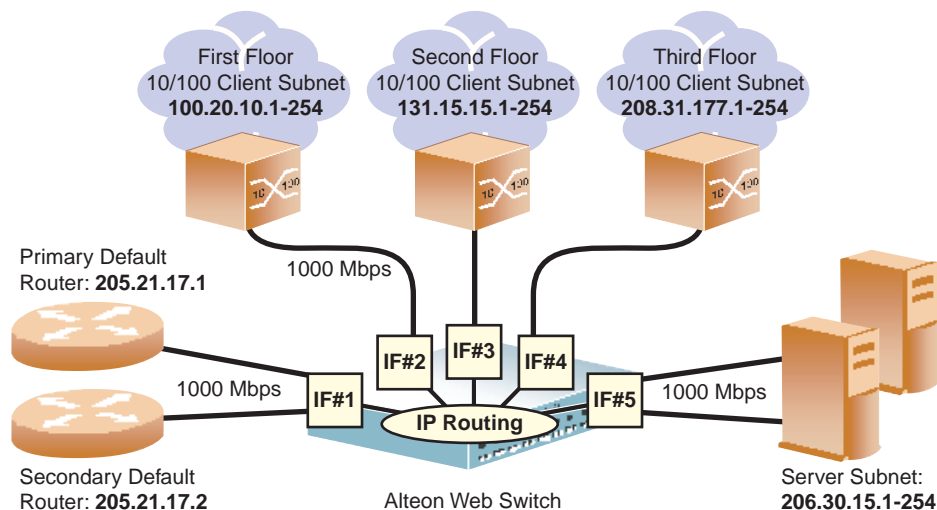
First Floor
10/100 Client Subnet
**100.20.10.1-254**

Second Floor
10/100 Client Subnet
**131.15.15.1-254**

Third Floor
10/100 Client Subnet
**208.31.177.1-254**

10 100

10 100

10 100

Primary Default Router: **205.21.17.1**

1000 Mbps

IF#2

IF#3

IF#4

1000 Mbps

IF#1

IP Routing

IF#5

1000 Mbps

Secondary Default Router: **205.21.17.2**

Alteon Web Switch

Server Subnet: **206.30.15.1-254**